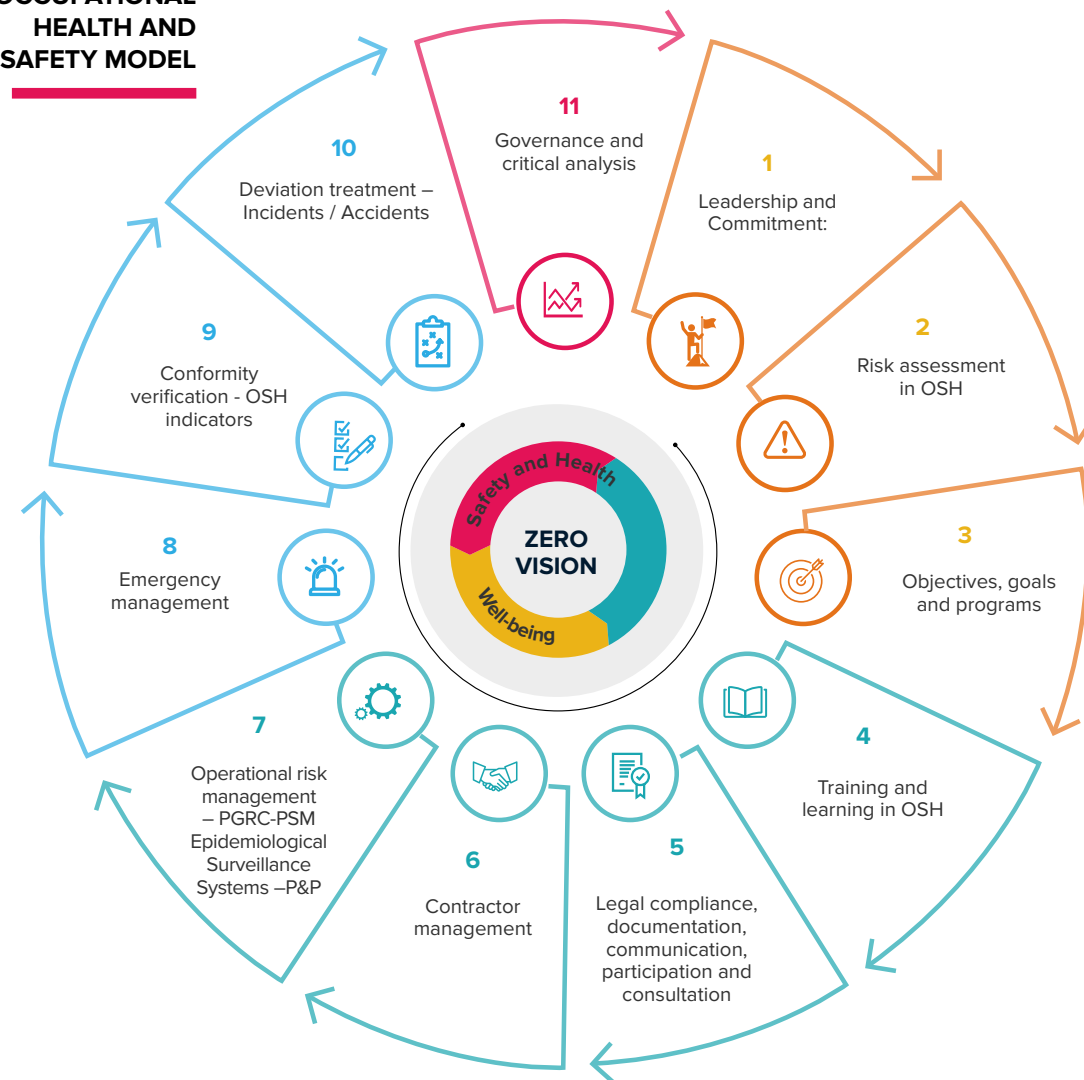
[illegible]
HEALTH AND
SAFETY MODEL

11
Governance and critical analysis

1
Leadership and Commitment:

2
Risk assessment in OSH

3
Objectives, goals and programs

4
Training and learning in OSH

5
Legal compliance, documentation, communication, participation and consultation

6
Contractor management

7
Operational risk management – PGRC-PSM Epidemiological Surveillance Systems –P&P

8
Emergency management

9
Conformity verification - OSH indicators

10
Deviation treatment – Incidents / Accidents

Safety and Health
ZERO VISION
Well-being